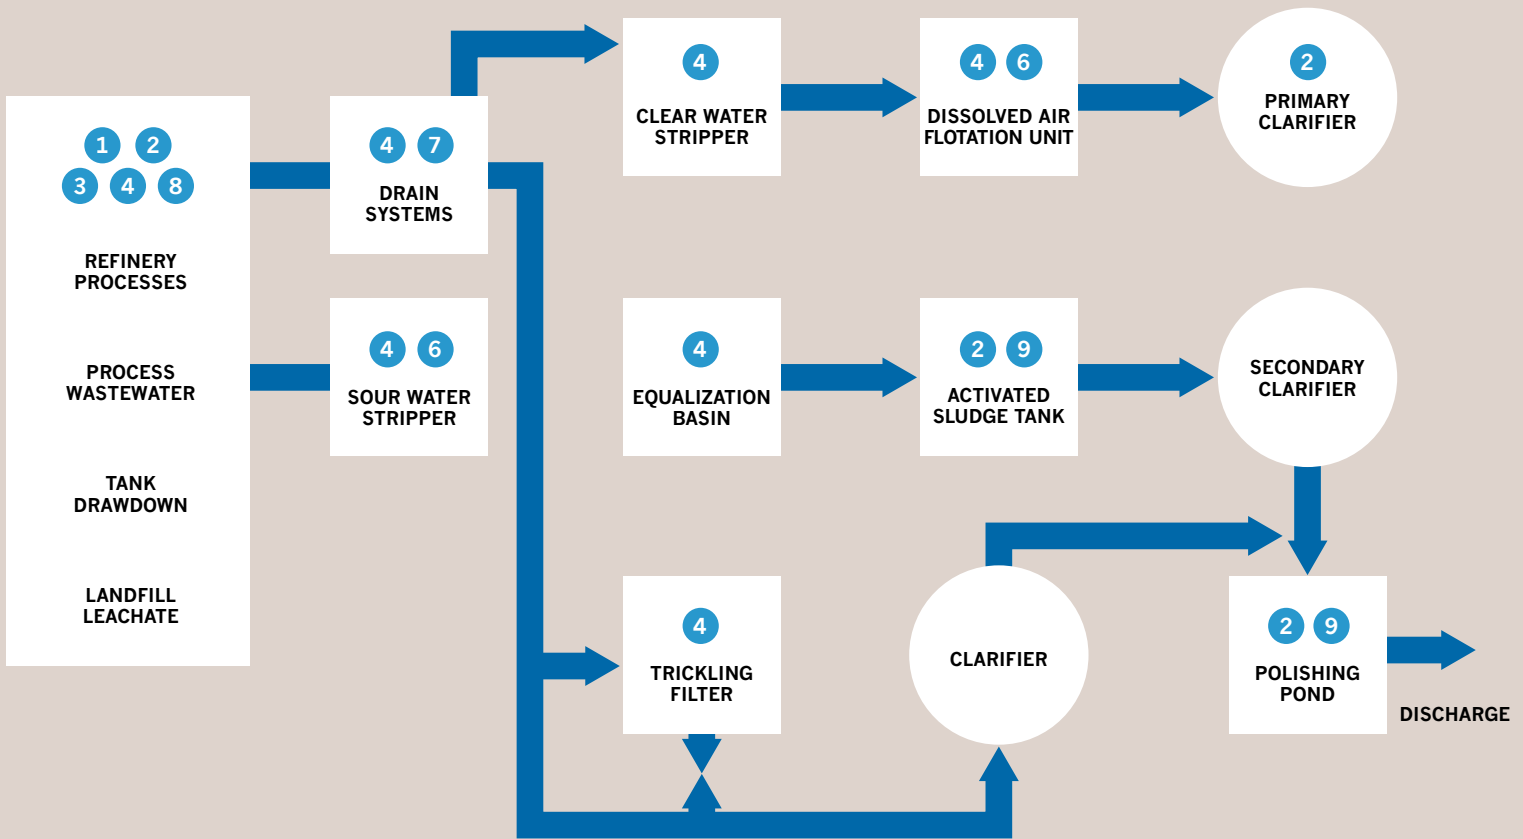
1 2
3 4 8

REFINERY PROCESSES

PROCESS WASTEWATER

TANK DRAWDOWN

LANDFILL LEACHATE

4 7
DRAIN SYSTEMS

4 6
SOUR WATER STRIPPER

4
CLEAR WATER STRIPPER

4 6
DISSOLVED AIR FLOTATION UNIT

2
PRIMARY CLARIFIER

4
EQUALIZATION BASIN

2 9
ACTIVATED SLUDGE TANK

SECONDARY CLARIFIER

4
TRICKLING FILTER

CLARIFIER

2 9
POLISHING POND

DISCHARGE